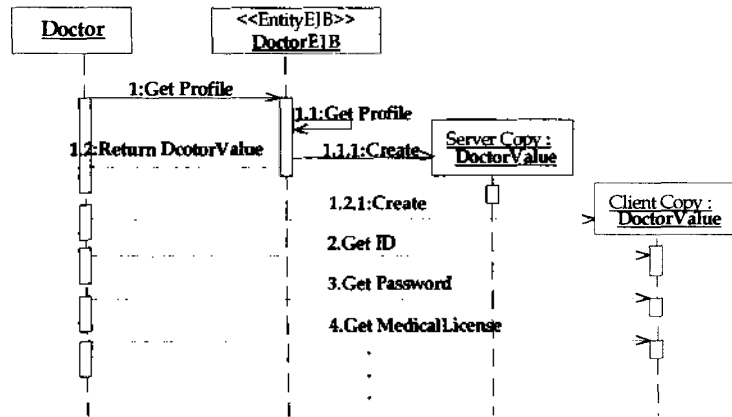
Doctor

<<EntityEJB>>
DoctorEJB

1:Get Profile

1.1:Get Profile

1.2:Return DcotorValue

1.1.1:Create

Server Copy :
DoctorValue

1.2.1:Create

Client Copy :
DoctorValue

2.Get ID

3.Get Password

4.Get MedicalLicense